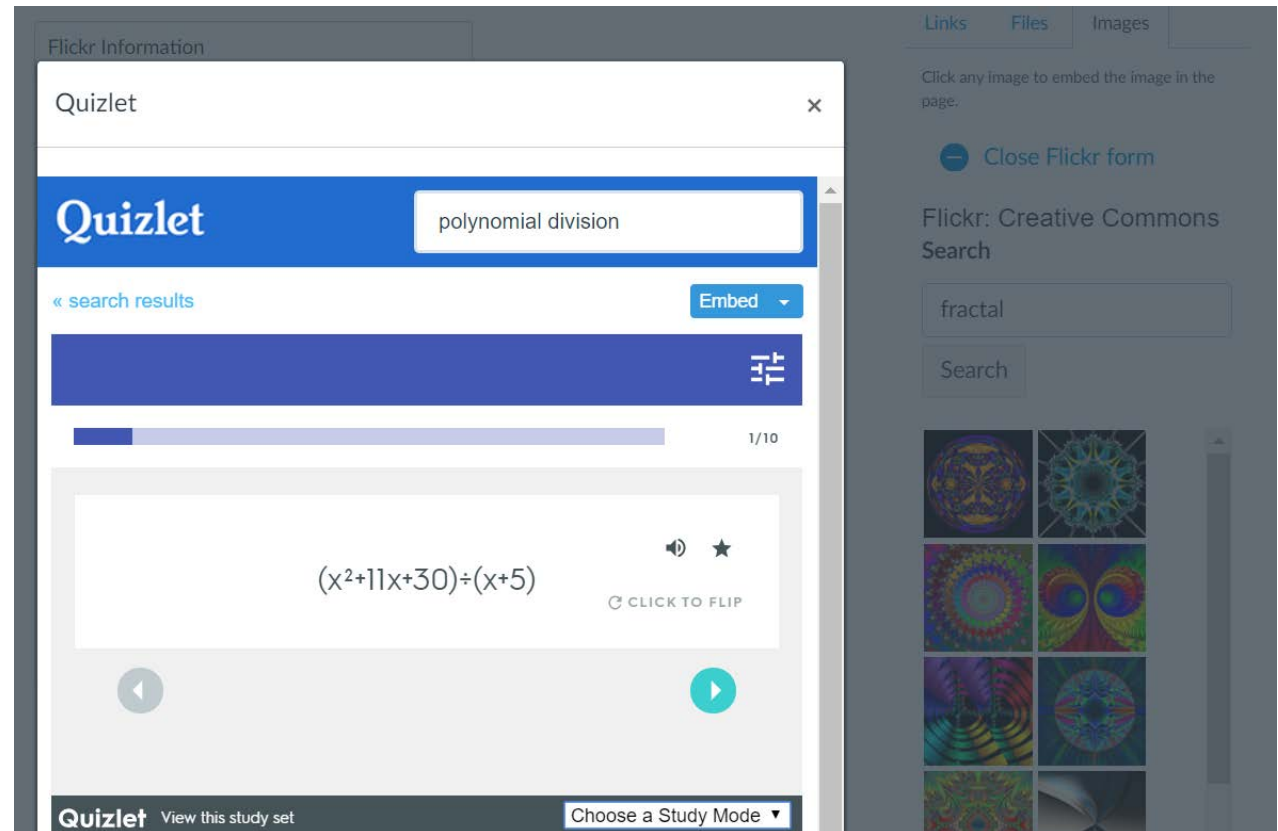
Flickr Information

Quizlet

×

Quizlet

polynomial division

« search results

Embed

1/10

$(x^2+11x+30)\div(x+5)$

CLICK TO FLIP

Quizlet View this study set

Choose a Study Mode

Links Files Images

Click any image to embed the image in the page.

Close Flickr form

Flickr: Creative Commons Search

fractal

Search